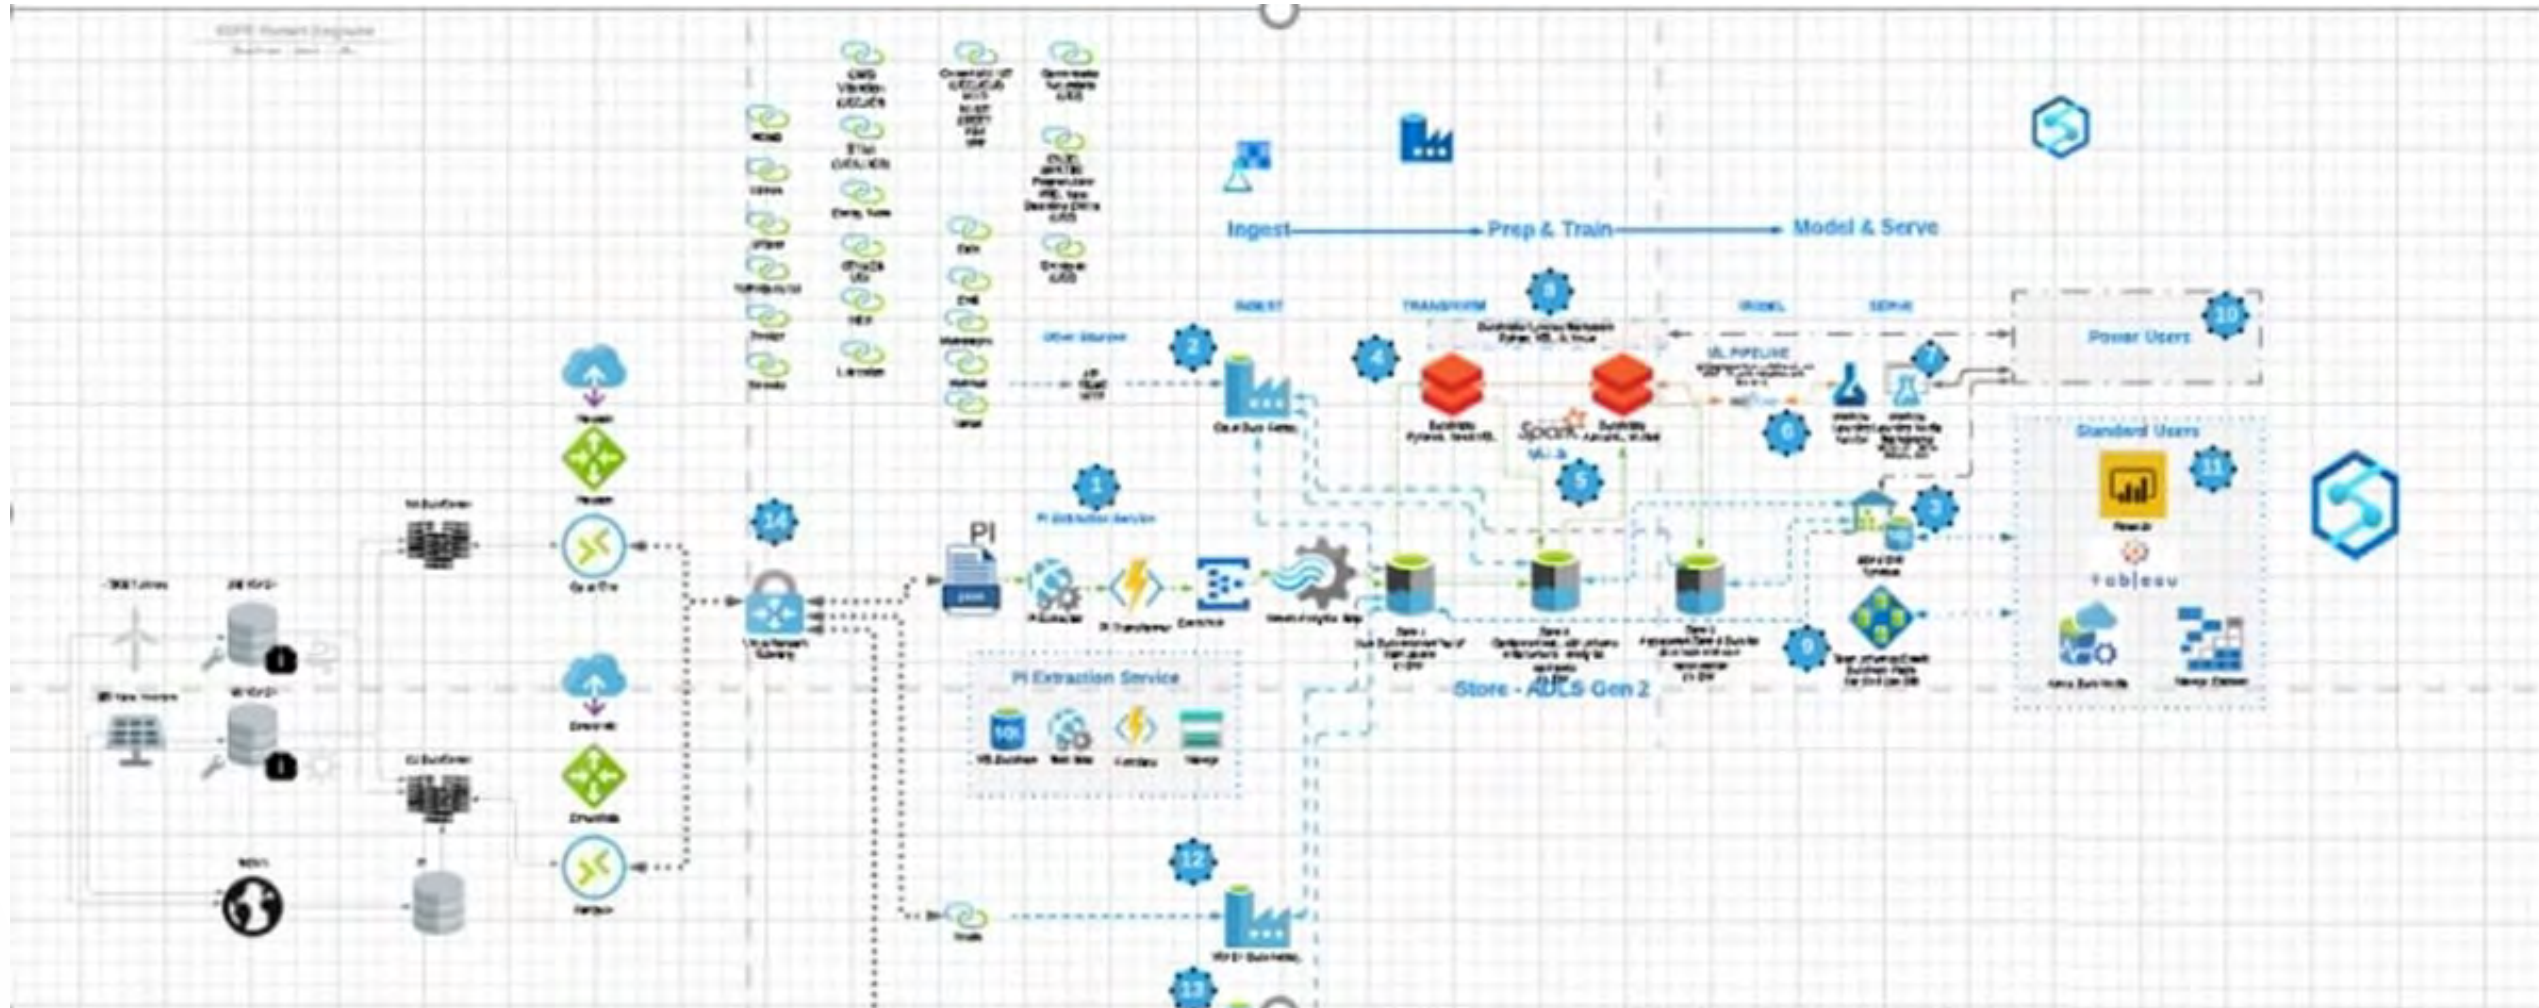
Ingest → Prep & Train → Model & Serve

INGEST
TRANSFORM
MODEL
SERVE

Other Sources

2
4
8
10
Power Users
7
6
ML PIPELINE
Spark
5
1
PI
PI Extraction Service
14
3
Standard Users
11
tableau
9
Store - ADLS Gen 2
PI Extraction Service
12
13